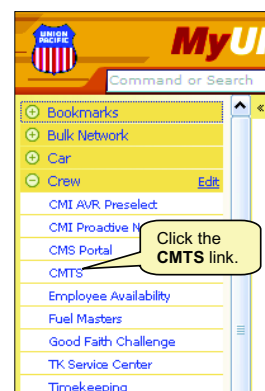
UNION PACIFIC

MyU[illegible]

Command or Search

Bookmarks
Bulk Network
Car
Crew Edit
CMI AVR Preselect
CMI Proactive N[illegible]
CMS Portal
CMTS
Employee Availability
Fuel Masters
Good Faith Challenge
TK Service Center
Timekeeping

Click the **CMTS** link.